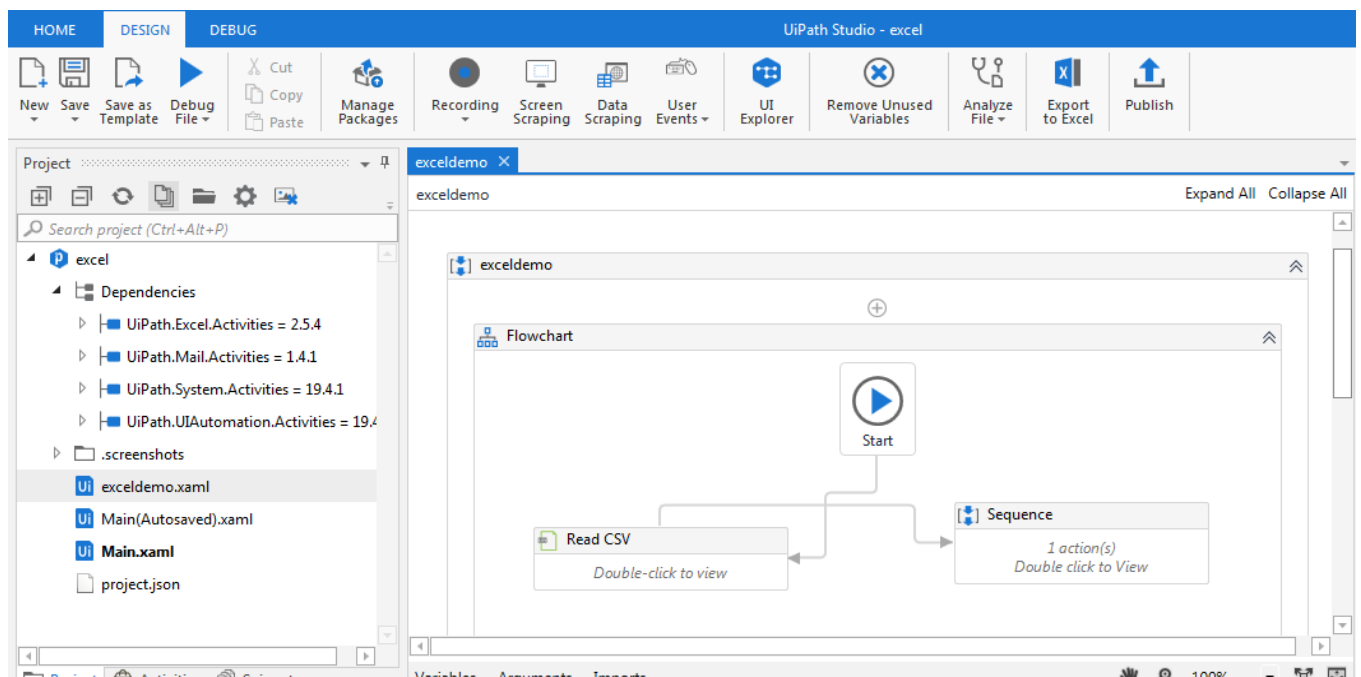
HOME DESIGN DEBUG

UiPath Studio - excel

New Save Save as Template Debug File Cut Copy Paste Manage Packages Recording Screen Scraping Data Scraping User Events UI Explorer Remove Unused Variables Analyze File Export to Excel Publish

Project

Search project (Ctrl+Alt+P)

excel
Dependencies
UiPath.Excel.Activities = 2.5.4
UiPath.Mail.Activities = 1.4.1
UiPath.System.Activities = 19.4.1
UiPath.UIAutomation.Activities = 19.4
.screenshots
exceldemo.xaml
Main(Autosaved).xaml
Main.xaml
project.json

exceldemo

exceldemo

Expand All Collapse All

exceldemo

Flowchart

Start

Read CSV
Double-click to view

Sequence
1 action(s)
Double click to View

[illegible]